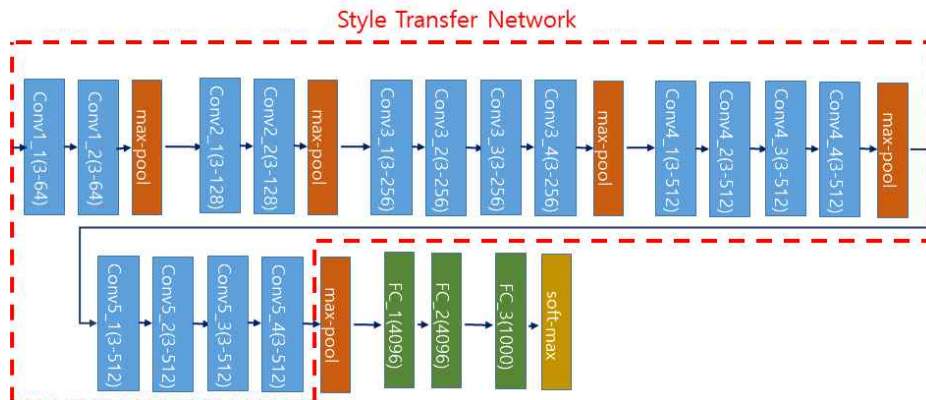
Style Transfer Network

Conv1_1(3-64)
Conv1_2(3-64)
max-pool
Conv2_1(3-128)
Conv2_2(3-128)
max-pool
Conv3_1(3-256)
Conv3_2(3-256)
Conv3_3(3-256)
Conv3_4(3-256)
max-pool
Conv4_1(3-512)
Conv4_2(3-512)
Conv4_3(3-512)
Conv4_4(3-512)
max-pool

Conv5_1(3-512)
Conv5_2(3-512)
Conv5_3(3-512)
Conv5_4(3-512)
max-pool
FC_1(4096)
FC_2(4096)
FC_3(1000)
soft-max